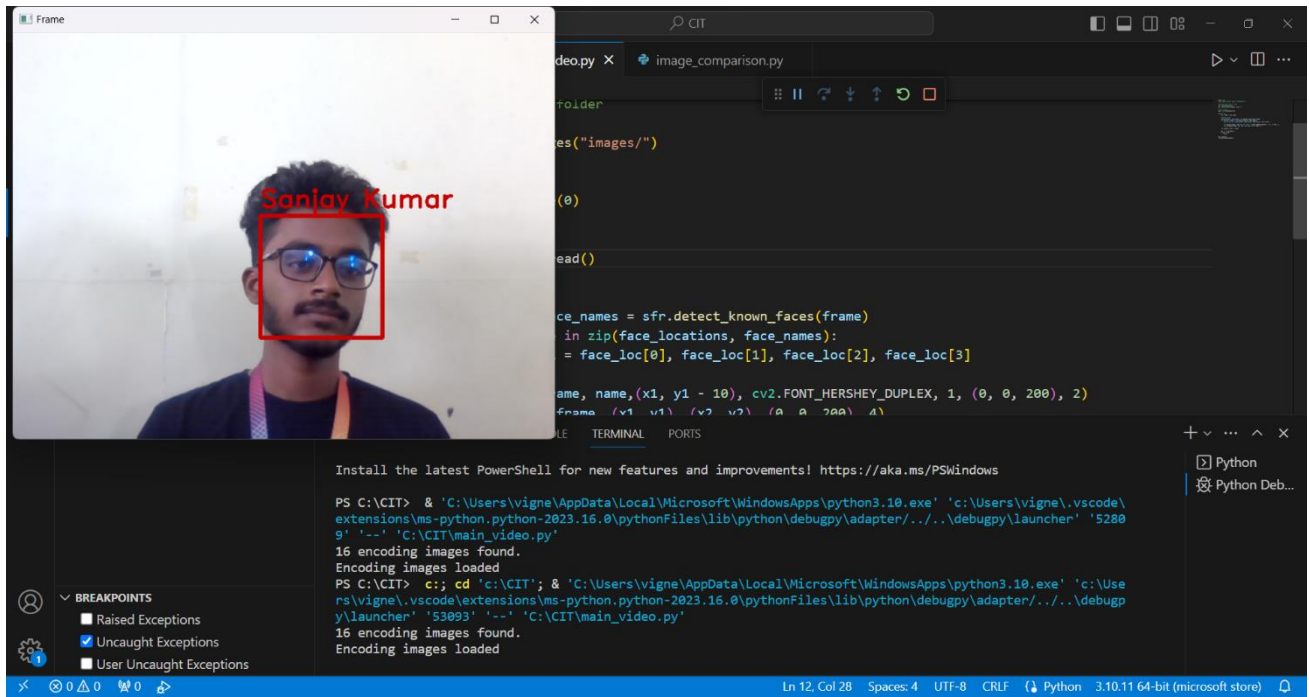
Frame

Sanjay Kumar

CIT

deo.py × image_comparison.py

folder

es("images/")

(0)

ead()

ce_names = sfr.detect_known_faces(frame)
in zip(face_locations, face_names):
= face_loc[0], face_loc[1], face_loc[2], face_loc[3]

ame, name,(x1, y1 - 10), cv2.FONT_HERSHEY_DUPLEX, 1, (0, 0, 200), 2)
frame, (x1, y1), (x2, y2), (0, 0, 200), 4)

LE TERMINAL PORTS

Install the latest PowerShell for new features and improvements! https://aka.ms/PSWindows

PS C:\CIT> & 'C:\Users\vigne\AppData\Local\Microsoft\WindowsApps\python3.10.exe' 'c:\Users\vigne\.vscode\extensions\ms-python.python-2023.16.0\pythonFiles\lib\python\debugpy\adapter/../..\debugpy\launcher' '52809' '--' 'C:\CIT\main_video.py'
16 encoding images found.
Encoding images loaded
PS C:\CIT> c:; cd 'c:\CIT'; & 'C:\Users\vigne\AppData\Local\Microsoft\WindowsApps\python3.10.exe' 'c:\Users\vigne\.vscode\extensions\ms-python.python-2023.16.0\pythonFiles\lib\python\debugpy\adapter/../..\debugpy\launcher' '53093' '--' 'C:\CIT\main_video.py'
16 encoding images found.
Encoding images loaded

Python
Python Deb...

BREAKPOINTS
Raised Exceptions
Uncaught Exceptions
User Uncaught Exceptions

⊗0 ⚠0 ⚙0

Ln 12, Col 28 Spaces: 4 UTF-8 CRLF Python 3.10.11 64-bit (microsoft store)